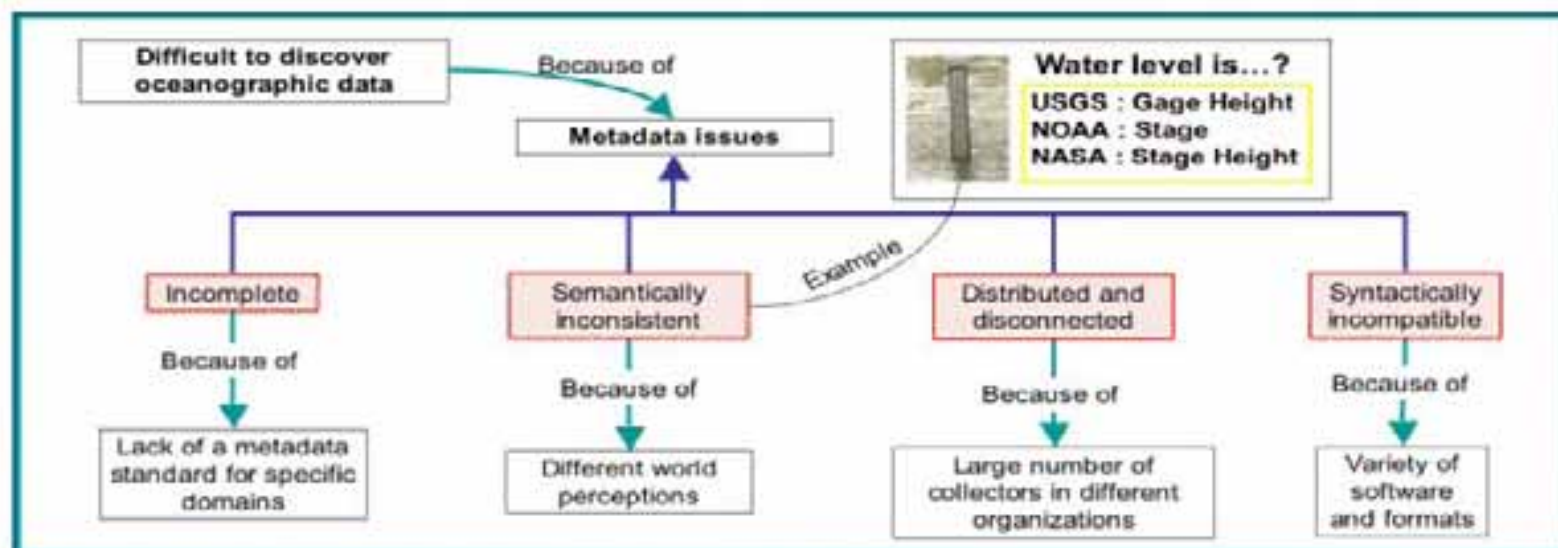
Difficult to discover oceanographic data

Because of

Metadata issues

Water level is...?

USGS : Gage Height
NOAA : Stage
NASA : Stage Height

Example

Incomplete

Because of

Lack of a metadata standard for specific domains

Semantically inconsistent

Because of

Different world perceptions

Distributed and disconnected

Because of

Large number of collectors in different organizations

Syntactically incompatible

Because of

Variety of software and formats